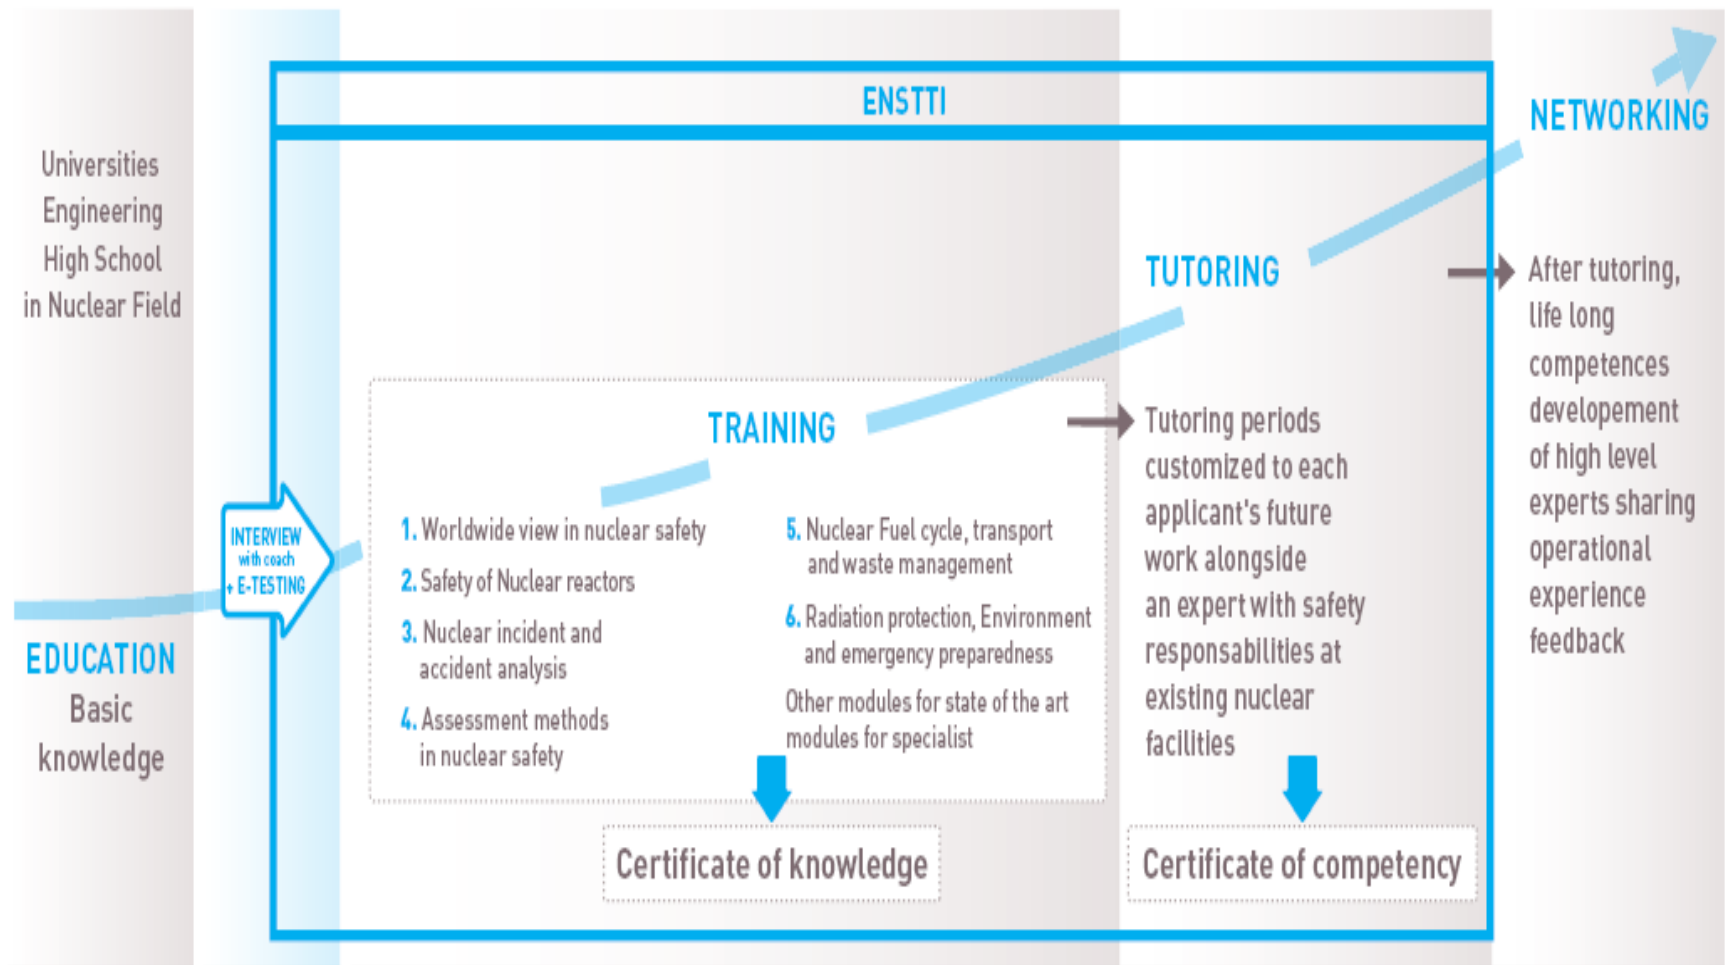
ENSTTI

NETWORKING

Universities Engineering High School in Nuclear Field

TUTORING

After tutoring, life long competences developement of high level experts sharing operational experience feedback

TRAINING

Tutoring periods customized to each applicant's future work alongside an expert with safety responsabilities at existing nuclear facilities

INTERVIEW with coach + E-TESTING

1. Worldwide view in nuclear safety
2. Safety of Nuclear reactors
3. Nuclear incident and accident analysis
4. Assessment methods in nuclear safety

5. Nuclear Fuel cycle, transport and waste management
6. Radiation protection, Environment and emergency preparedness
Other modules for state of the art modules for specialist

EDUCATION
Basic knowledge

Certificate of knowledge

Certificate of competency